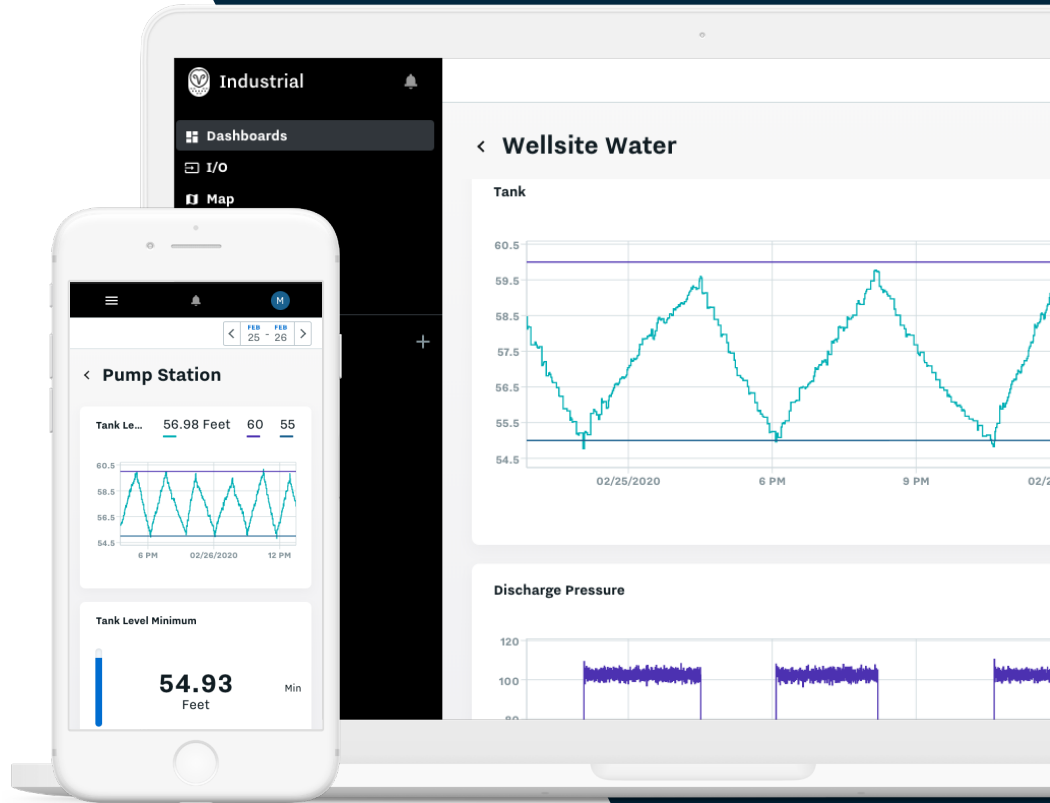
Industrial

Dashboards

I/O

Map

Wellsite Water

Tank

60.5
59.5
58.5
57.5
56.5
55.5
54.5

02/25/2020
6 PM
9 PM
02/

Discharge Pressure

120
100
80

M

FEB 25 - FEB 26

Pump Station

Tank Le... 56.98 Feet 60 55

60.5
58.5
56.5
54.5

6 PM
02/26/2020
12 PM

Tank Level Minimum

54.93
Feet
Min